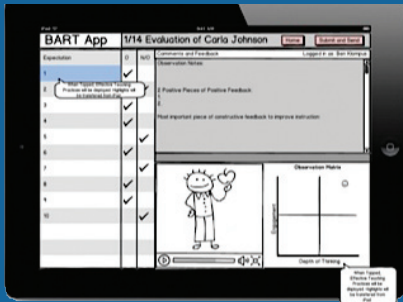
iPad

BART App

1/14 Evaluation of Carla Johnson

Home

Submit and Send

Expectation

O

N/O

Comments and Feedback

Logged in as: Ben Kempus

Observation Notes:

2 Positive Pieces of Positive Feedback

1.

2.

Most important piece of constructive feedback to improve instruction:

1

When Tapped, Effective Teaching Practices will be displayed; highlights will be transferred from iPod

2

3

4

5

6

7

8

9

10

Observation Matrix

Engagement

Depth of Thinking

When Tapped, Effective Teaching Practices will be displayed; highlights will be transferred from iPod